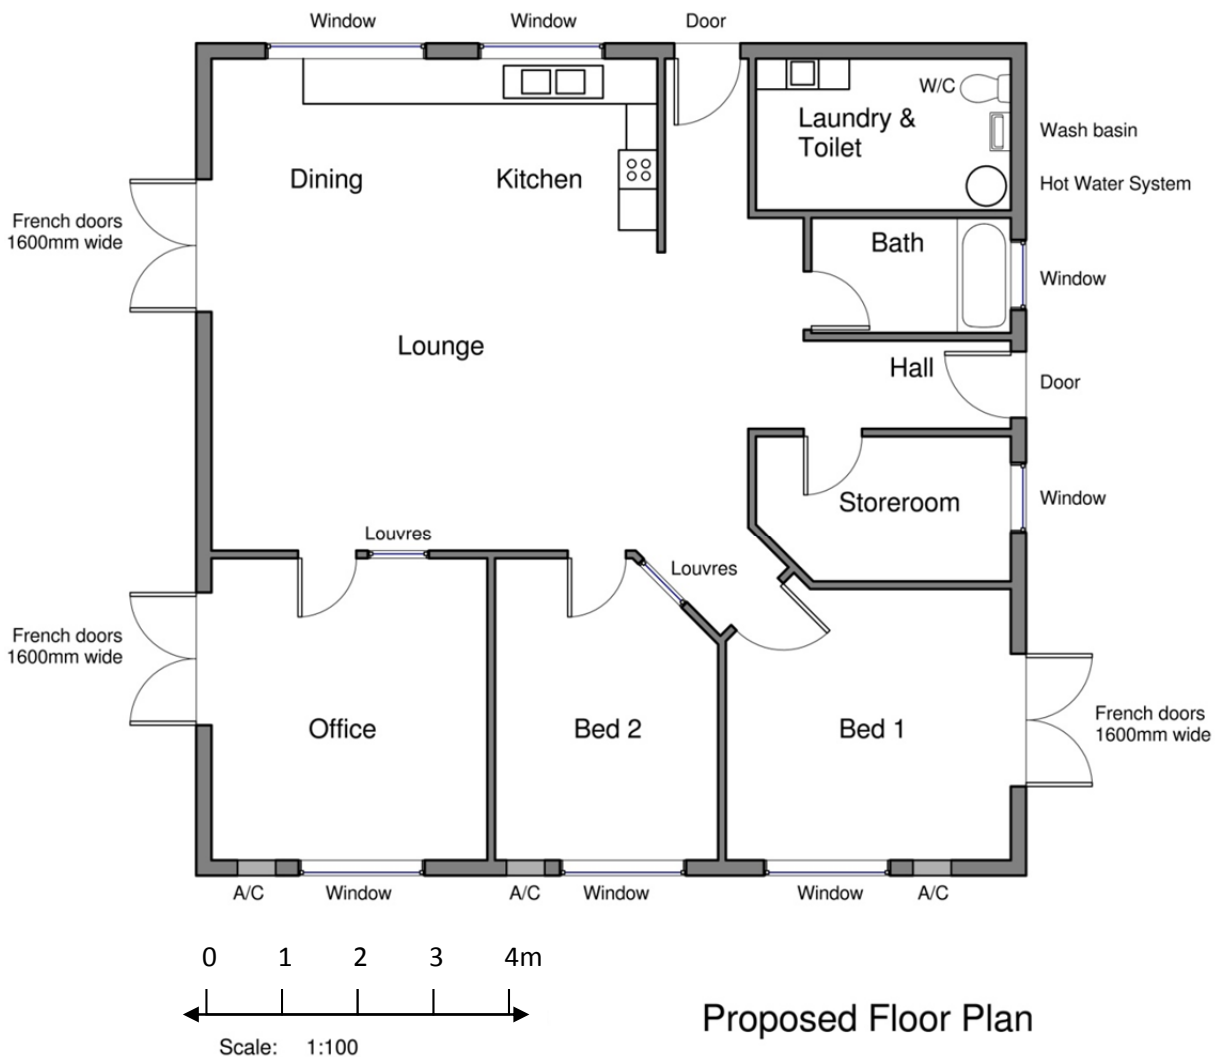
Window
Window
Door
W/C
Laundry & Toilet
Wash basin
Hot Water System
Dining
Kitchen
French doors 1600mm wide
Bath
Window
Lounge
Hall
Door
Storeroom
Window
Louvres
Louvres
French doors 1600mm wide
French doors 1600mm wide
Office
Bed 2
Bed 1
A/C
Window
A/C
Window
Window
A/C

0 1 2 3 4m

Scale: 1:100

Proposed Floor Plan